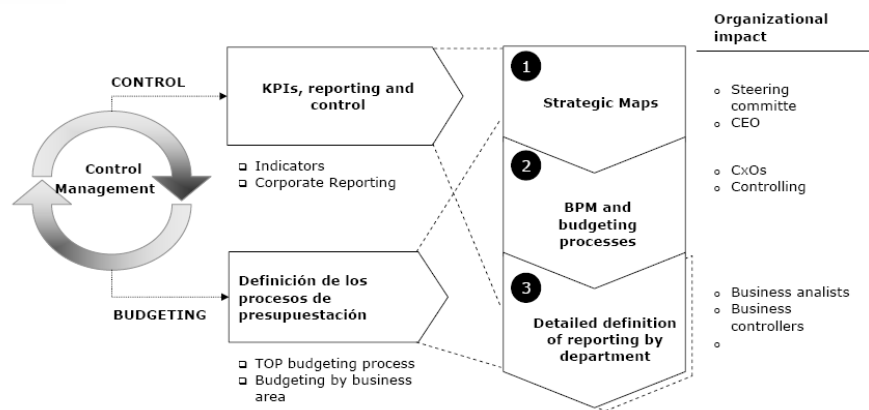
Organizational impact

CONTROL

KPIs, reporting and control

Control Management

□ Indicators
□ Corporate Reporting

BUDGETING

Definición de los procesos de presupuestación

□ TOP budgeting process
□ Budgeting by business area

1
Strategic Maps

2
BPM and budgeting processes

3
Detailed definition of reporting by department

o Steering committe
o CEO

o CxOs
o Controlling

o Business analists
o Business controllers
o